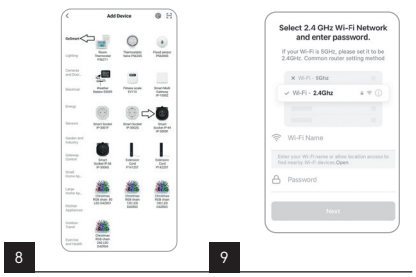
Add Device

Outdoor

Lighting

Cameras and Sec.

Electrical

Energy

Garden and Industry

Gateway Control

Small Home Ap.

Large Home Ap.

Kitchen Appliances

Outdoor Travel

Exercise and Health

Smart Thermostat

Thermostatic Valve

Flood sensor

Weather Station

Fitness scale

Smart Multi Gateway

Smart Socket

Smart Socket

Smart Socket

Smart Socket

Extension Cord

Extension Cord

Christmas RGB chain

Christmas RGB chain

Christmas RGB chain

Christmas RGB chain

8

Select 2.4 GHz Wi-Fi Network and enter password.

If your Wi-Fi is 5GHz, please set it to be 2.4GHz. Common router setting method

Wi-Fi - 5Ghz

Wi-Fi - 2.4Ghz

Wi-Fi Name

Enter your Wi-Fi name or allow location access to find nearby Wi-Fi devices. Open

Password

Next

9